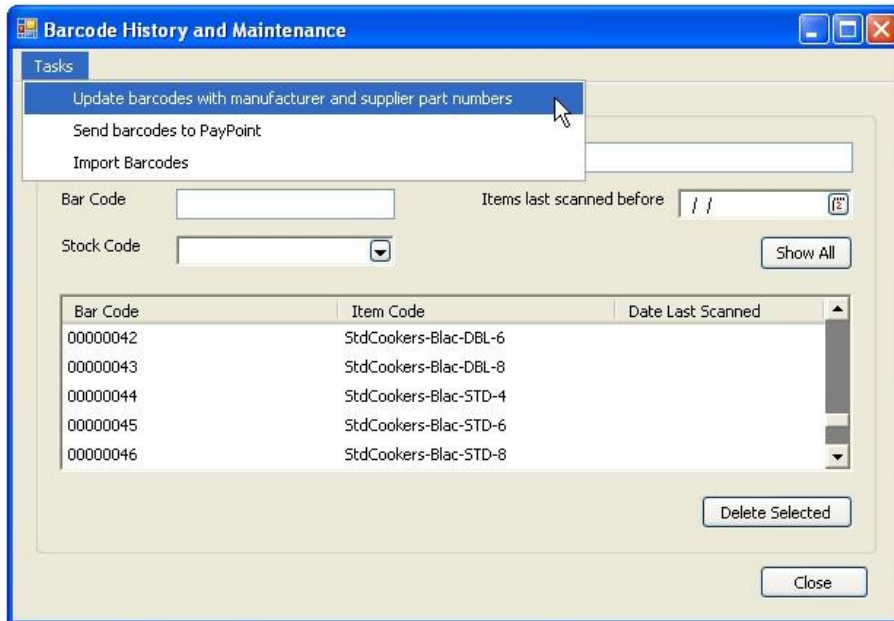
Barcode History and Maintenance

Tasks

Update barcodes with manufacturer and supplier part numbers

Send barcodes to PayPoint

Import Barcodes

Bar Code

Items last scanned before / /

Stock Code

Show All

| Bar Code | Item Code | Date Last Scanned |
|---|---|---|
| 00000042 | StdCookers-Blac-DBL-6 | |
| 00000043 | StdCookers-Blac-DBL-8 | |
| 00000044 | StdCookers-Blac-STD-4 | |
| 00000045 | StdCookers-Blac-STD-6 | |
| 00000046 | StdCookers-Blac-STD-8 | |

Delete Selected

Close